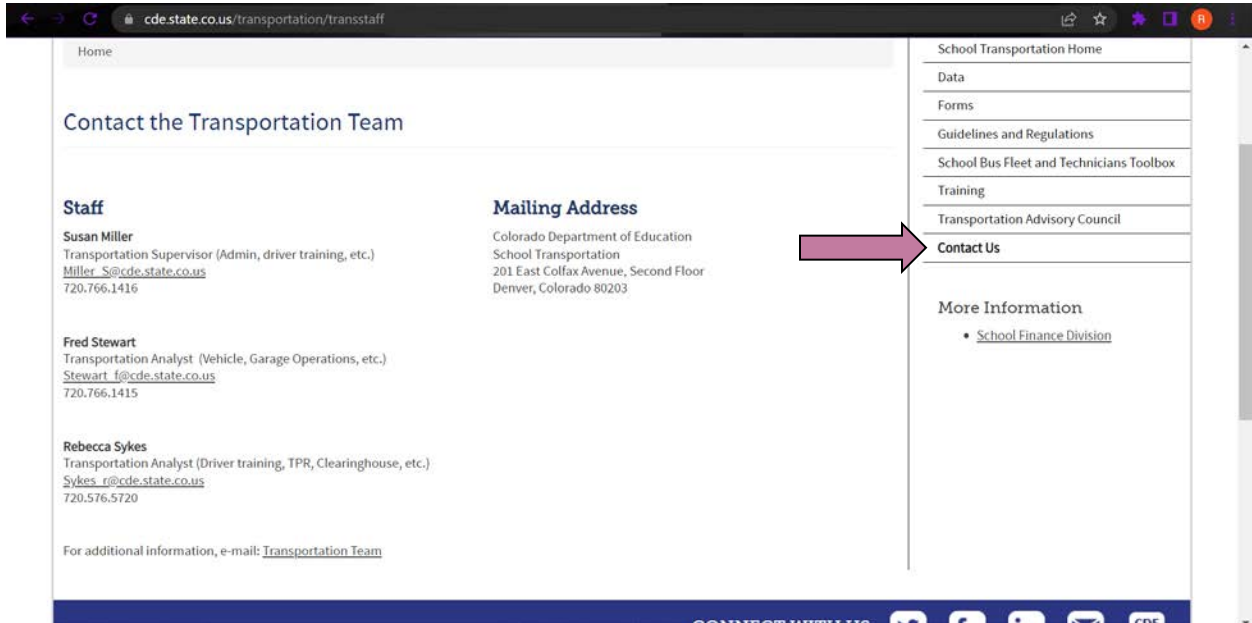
cde.state.co.us/transportation/transstaff

Home

Contact the Transportation Team

Staff

Susan Miller
Transportation Supervisor (Admin, driver training, etc.)
Miller_S@cde.state.co.us
720.766.1416

Fred Stewart
Transportation Analyst (Vehicle, Garage Operations, etc.)
Stewart_f@cde.state.co.us
720.766.1415

Rebecca Sykes
Transportation Analyst (Driver training, TPR, Clearinghouse, etc.)
Sykes_r@cde.state.co.us
720.576.5720

For additional information, e-mail: Transportation Team

Mailing Address

Colorado Department of Education
School Transportation
201 East Colfax Avenue, Second Floor
Denver, Colorado 80203

School Transportation Home
Data
Forms
Guidelines and Regulations
School Bus Fleet and Technicians Toolbox
Training
Transportation Advisory Council
Contact Us

More Information

• School Finance Division

CONNECT WITH US